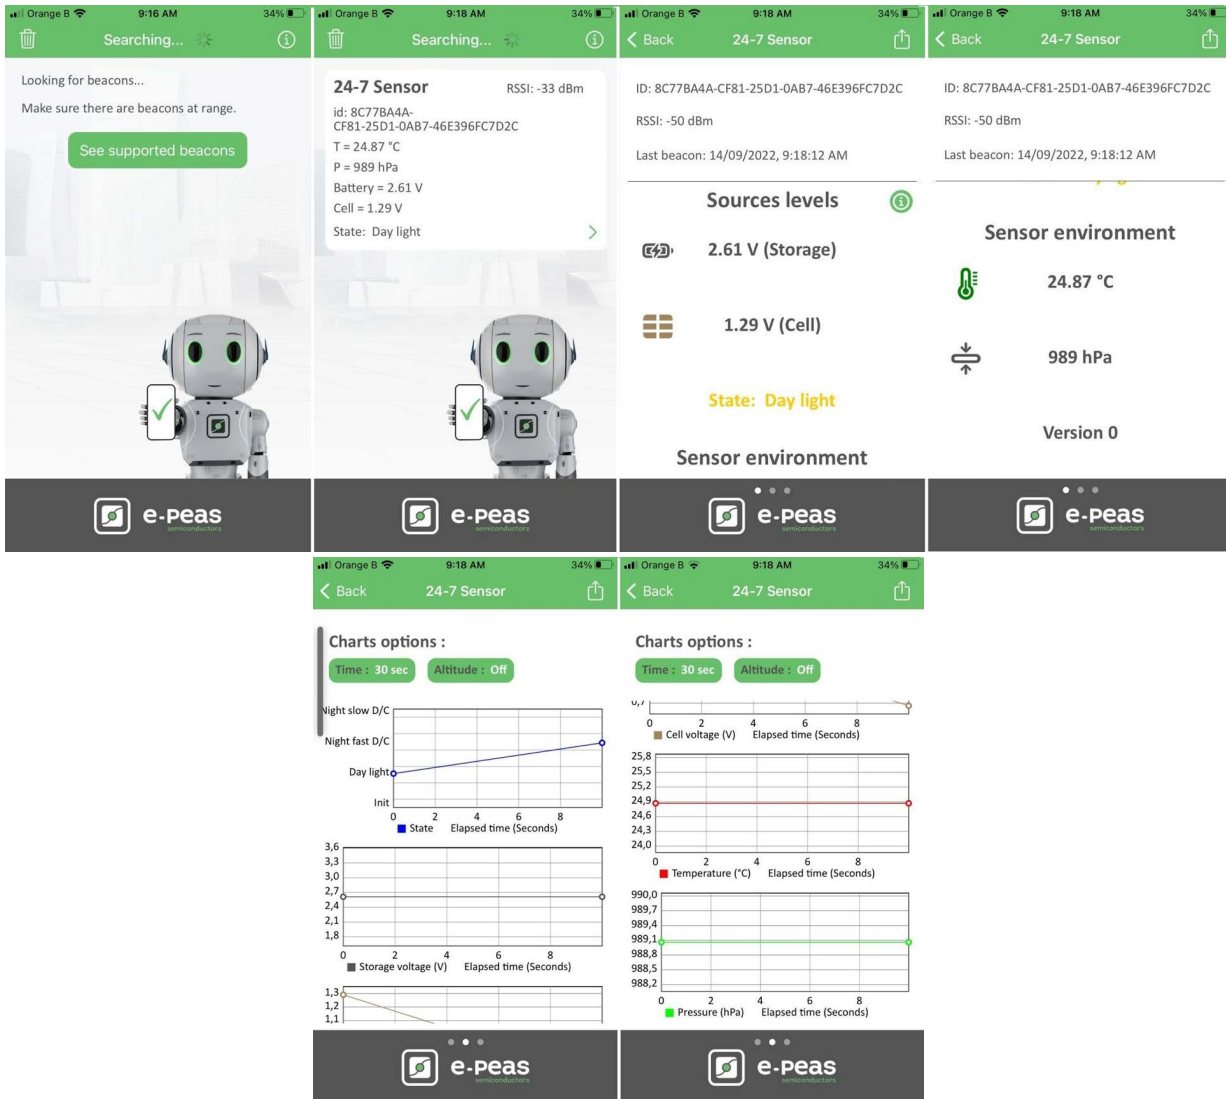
Orange B 9:16 AM 34%
Searching...

Looking for beacons...

Make sure there are beacons at range.

See supported beacons

e-peas semiconductors

Orange B 9:18 AM 34%
Searching...

24-7 Sensor RSSI: -33 dBm
id: 8C77BA4A-CF81-25D1-0AB7-46E396FC7D2C
T = 24.87 °C
P = 989 hPa
Battery = 2.61 V
Cell = 1.29 V
State: Day light

e-peas semiconductors

Orange B 9:18 AM 34%
Back 24-7 Sensor

ID: 8C77BA4A-CF81-25D1-0AB7-46E396FC7D2C

RSSI: -50 dBm

Last beacon: 14/09/2022, 9:18:12 AM

Sources levels

2.61 V (Storage)

1.29 V (Cell)

State: Day light

Sensor environment

e-peas semiconductors

Orange B 9:18 AM 34%
Back 24-7 Sensor

ID: 8C77BA4A-CF81-25D1-0AB7-46E396FC7D2C

RSSI: -50 dBm

Last beacon: 14/09/2022, 9:18:12 AM

Sensor environment

24.87 °C

989 hPa

Version 0

e-peas semiconductors

Orange B 9:18 AM 34%
Back 24-7 Sensor

Charts options :
Time : 30 sec Altitude : Off

Night slow D/C
Night fast D/C
Day light
Init
0 2 4 6 8
State Elapsed time (Seconds)

3,6
3,3
3,0
2,7
2,4
2,1
1,8
0 2 4 6 8
Storage voltage (V) Elapsed time (Seconds)

1,3
1,2
1,1

e-peas semiconductors

Orange B 9:18 AM 34%
Back 24-7 Sensor

Charts options :
Time : 30 sec Altitude : Off

0 2 4 6 8
Cell voltage (V) Elapsed time (Seconds)

25,8
25,5
25,2
24,9
24,6
24,3
24,0
0 2 4 6 8
Temperature (°C) Elapsed time (Seconds)

990,0
989,7
989,4
989,1
988,8
988,5
988,2
0 2 4 6 8
Pressure (hPa) Elapsed time (Seconds)

e-peas semiconductors